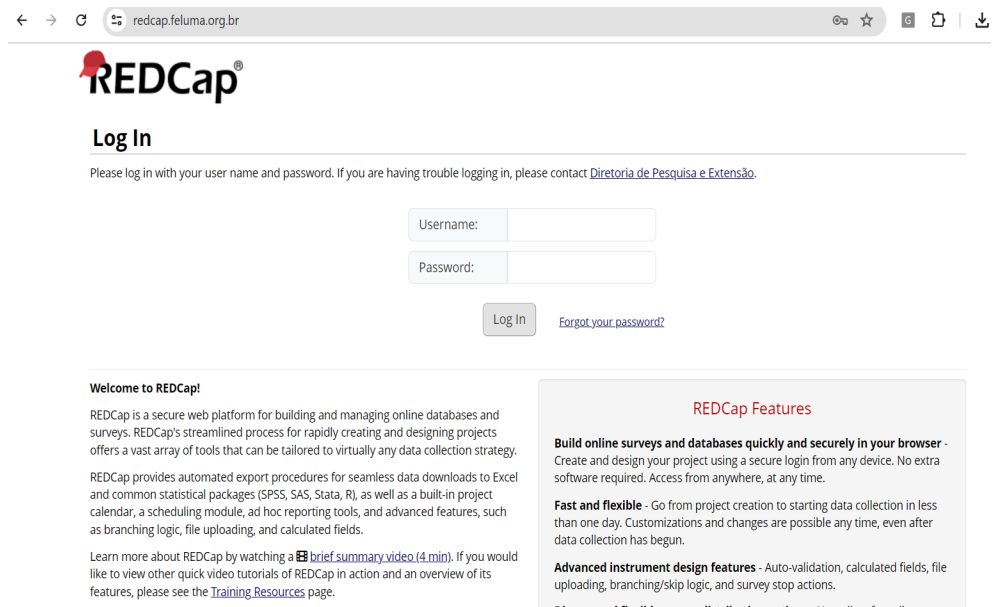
redcap.feluma.org.br

REDCap®

Log In

Please log in with your user name and password. If you are having trouble logging in, please contact Diretoria de Pesquisa e Extensão.

Username:

Password:

Log In

Forgot your password?

Welcome to REDCap!

REDCap is a secure web platform for building and managing online databases and surveys. REDCap's streamlined process for rapidly creating and designing projects offers a vast array of tools that can be tailored to virtually any data collection strategy.

REDCap provides automated export procedures for seamless data downloads to Excel and common statistical packages (SPSS, SAS, Stata, R), as well as a built-in project calendar, a scheduling module, ad hoc reporting tools, and advanced features, such as branching logic, file uploading, and calculated fields.

Learn more about REDCap by watching a brief summary video (4 min). If you would like to view other quick video tutorials of REDCap in action and an overview of its features, please see the Training Resources page.

REDCap Features

Build online surveys and databases quickly and securely in your browser - Create and design your project using a secure login from any device. No extra software required. Access from anywhere, at any time.

Fast and flexible - Go from project creation to starting data collection in less than one day. Customizations and changes are possible any time, even after data collection has begun.

Advanced instrument design features - Auto-validation, calculated fields, file uploading, branching/skip logic, and survey stop actions.

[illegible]